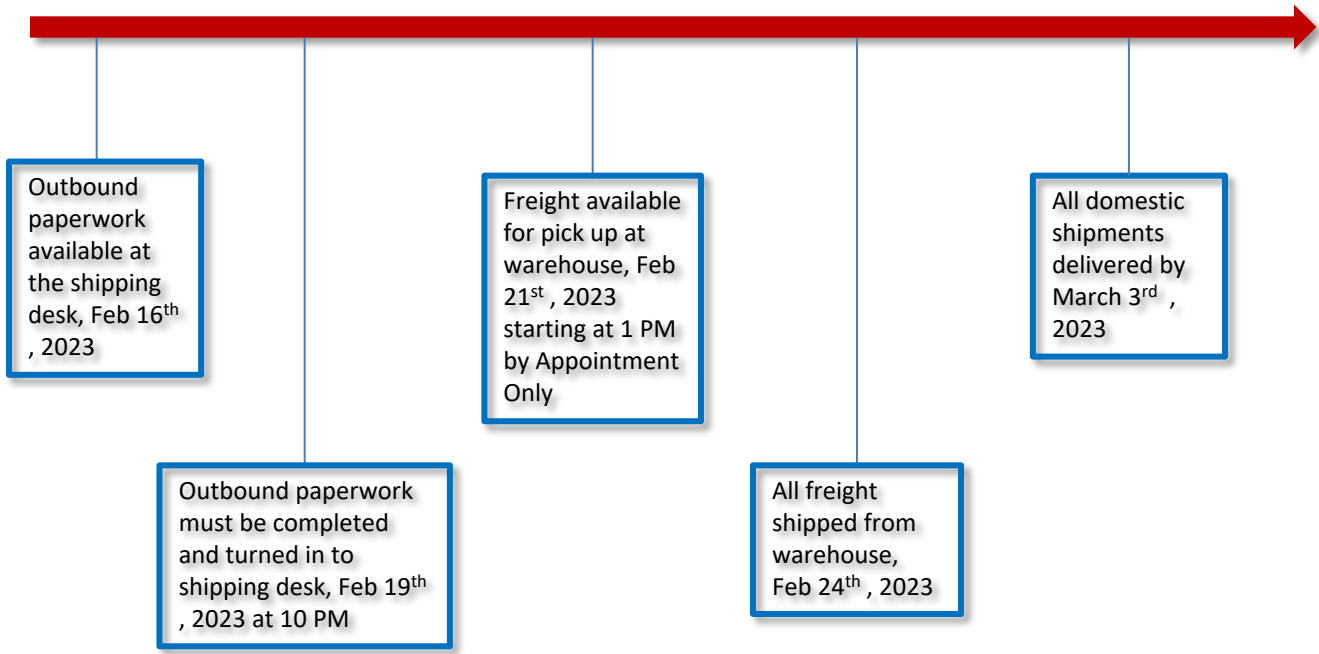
Outbound paperwork available at the shipping desk, Feb 16$^{th}$ , 2023

Outbound paperwork must be completed and turned in to shipping desk, Feb 19$^{th}$ , 2023 at 10 PM

Freight available for pick up at warehouse, Feb 21$^{st}$ , 2023 starting at 1 PM by Appointment Only

All freight shipped from warehouse, Feb 24$^{th}$ , 2023

All domestic shipments delivered by March 3$^{rd}$ , 2023